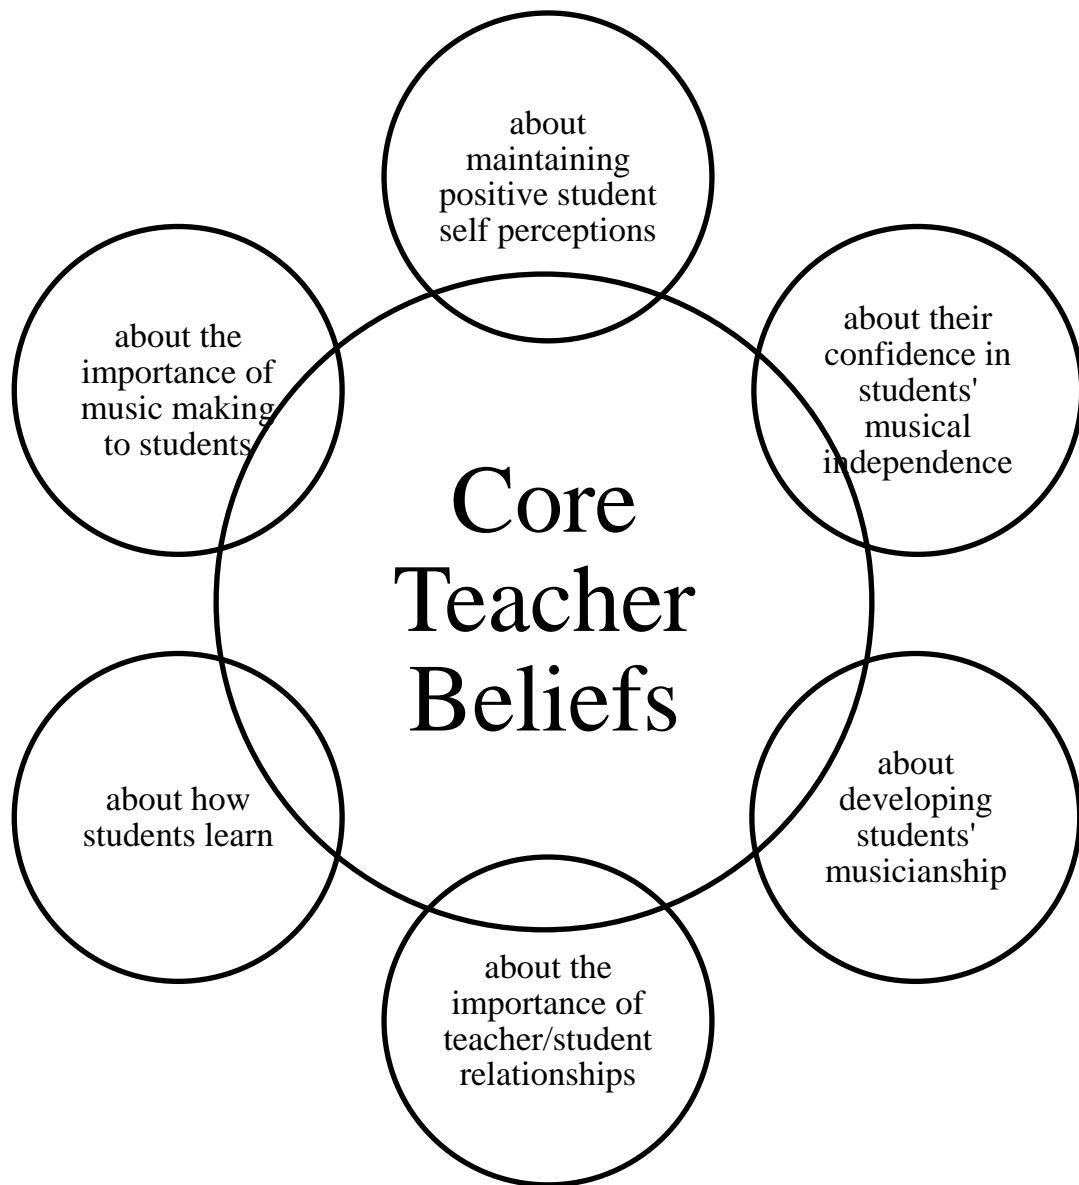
Core Teacher Beliefs

about maintaining positive student self perceptions

about their confidence in students' musical independence

about developing students' musicianship

about the importance of teacher/student relationships

about how students learn

about the importance of music making to students